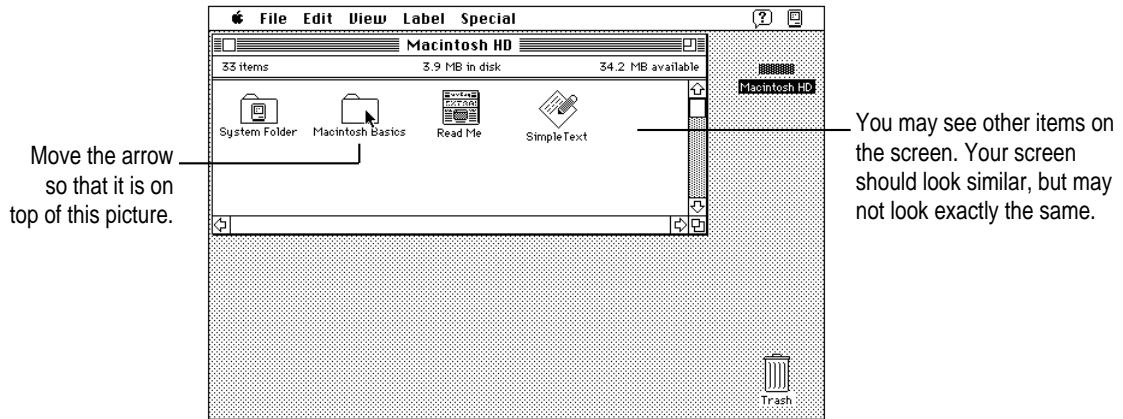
File Edit View Label Special

Macintosh HD

33 items 3.9 MB in disk 34.2 MB available

System Folder

Macintosh Basics

Read Me

SimpleText

Macintosh HD

Trash

Move the arrow so that it is on top of this picture.

You may see other items on the screen. Your screen should look similar, but may not look exactly the same.